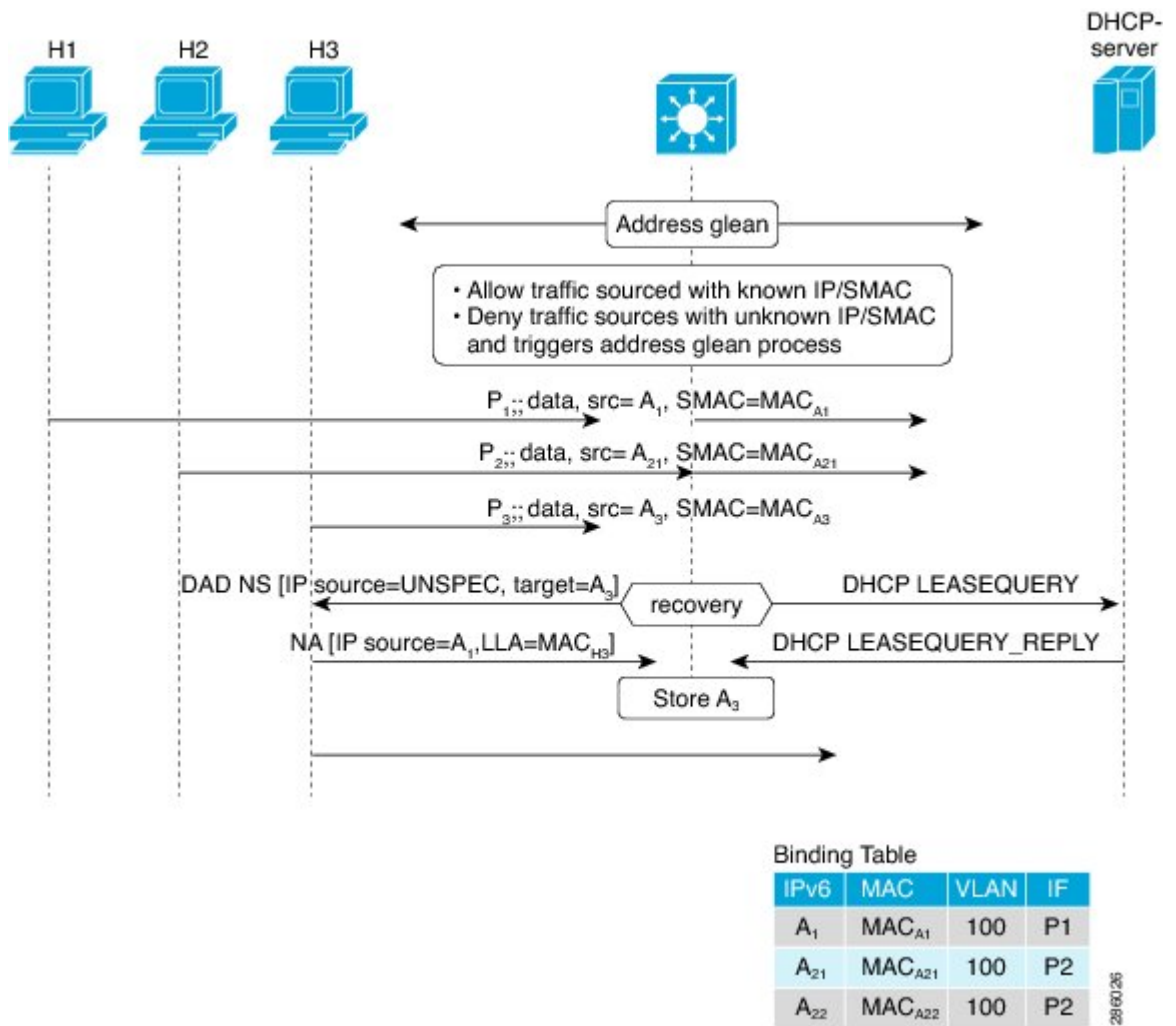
H1 H2 H3

DHCP-server

Address glean

• Allow traffic sourced with known IP/SMAC
• Deny traffic sources with unknown IP/SMAC and triggers address glean process

$P_1$;; data, src= $A_1$, SMAC=$MAC_{A1}$

$P_2$;; data, src= $A_{21}$, SMAC=$MAC_{A21}$

$P_3$;; data, src= $A_3$, SMAC=$MAC_{A3}$

DAD NS [IP source=UNSPEC, target=$A_3$]

recovery

DHCP LEASEQUERY

NA [IP source=$A_1$,LLA=$MAC_{H3}$]

DHCP LEASEQUERY_REPLY

Store $A_3$

Binding Table

| IPv6 | MAC | VLAN | IF |
|---|---|---|---|
| $A_1$ | $MAC_{A1}$ | 100 | P1 |
| $A_{21}$ | $MAC_{A21}$ | 100 | P2 |
| $A_{22}$ | $MAC_{A22}$ | 100 | P2 |

286026